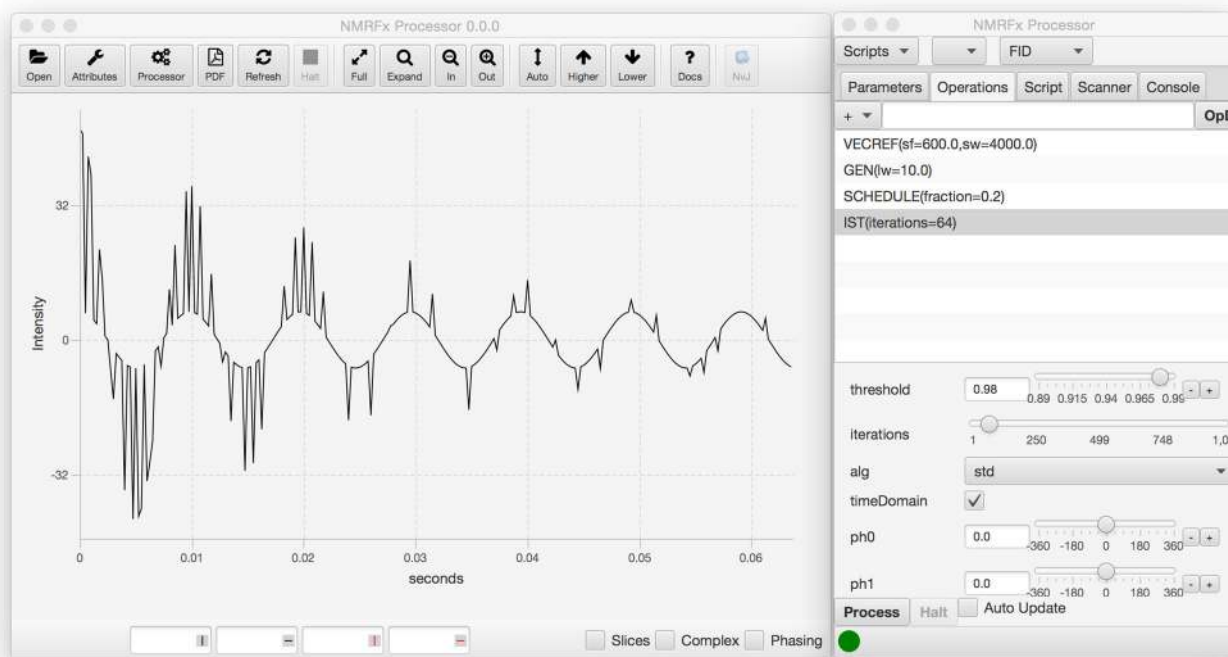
NMRFx Processor 0.0.0

Open Attributes Processor PDF Refresh Halt Full Expand In Out Auto Higher Lower Docs NvJ

32

0

-32

Intensity

0 0.01 0.02 0.03 0.04 0.05 0.06

seconds

Slices Complex Phasing

NMRFx Processor

Scripts FID

Parameters Operations Script Scanner Console

+ Op

VECREF(sf=600.0,sw=4000.0)

GEN(lw=10.0)

SCHEDULE(fraction=0.2)

IST(iterations=64)

threshold 0.98 0.89 0.915 0.94 0.965 0.99 - +

iterations 1 250 499 748 1,0

alg std

timeDomain ✓

ph0 0.0 -360 -180 0 180 360 - +

ph1 0.0 -360 -180 0 180 360 - +

Process Halt Auto Update